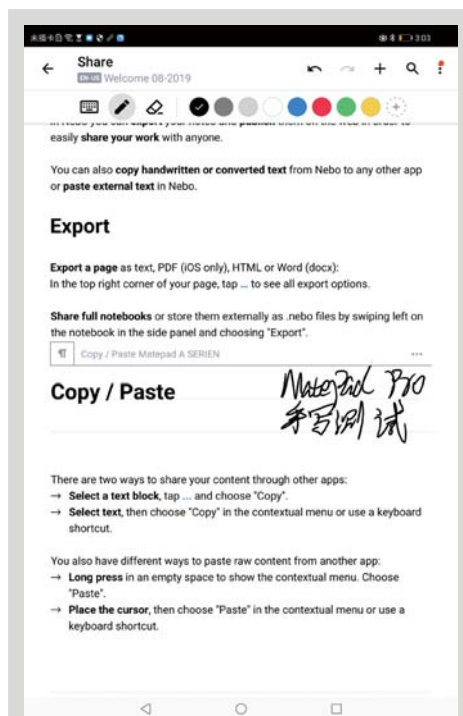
3:03

Share
EN-US Welcome 08-2019

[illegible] you can export your notes and publish them on the web in order to easily share your work with anyone.

You can also copy handwritten or converted text from Nebo to any other app or paste external text in Nebo.

Export

Export a page as text, PDF (iOS only), HTML or Word (docx):
In the top right corner of your page, tap ... to see all export options.

Share full notebooks or store them externally as .nebo files by swiping left on the notebook in the side panel and choosing "Export".

¶ Copy / Paste Matepad A SERIEN ...

Copy / Paste

MatePad Pro
手写测试

There are two ways to share your content through other apps:
→ Select a text block, tap ... and choose "Copy".
→ Select text, then choose "Copy" in the contextual menu or use a keyboard shortcut.

You also have different ways to paste raw content from another app:
→ Long press in an empty space to show the contextual menu. Choose "Paste".
→ Place the cursor, then choose "Paste" in the contextual menu or use a keyboard shortcut.